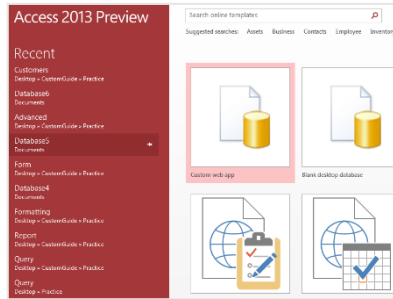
Access 2013 Preview

Recent

Customers
Desktop » CustomGuide » Practice

Database6
Documents

Advanced
Desktop » CustomGuide » Practice

Database5
Documents

Form
Desktop » CustomGuide » Practice

Database4
Documents

Formatting
Desktop » CustomGuide » Practice

Report
Desktop » CustomGuide » Practice

Query
Desktop » CustomGuide » Practice

Query
Desktop » Practice

Search online templates

Suggested searches: Assets Business Contacts Employee Inventor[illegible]

Custom web app

Blank desktop database